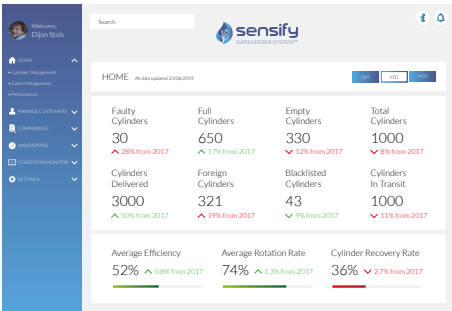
Welcome
Dijon Stols

HOME
• Cylinder Management
• Event Management
• Performance

MANAGE CUSTOMERS
COMPLIANCE
VALIDATIONS
CONDITION MONITOR
SETTINGS

Search

sensify
GATEKEEPER SYSTEM™

HOME All data updated 23/08/2019

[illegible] YTD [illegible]

Faulty Cylinders
30
28% from 2017

Full Cylinders
650
17% from 2017

Empty Cylinders
330
12% from 2017

Total Cylinders
1000
8% from 2017

Cylinders Delivered
3000
50% from 2017

Foreign Cylinders
321
19% from 2017

Blacklisted Cylinders
43
9% from 2017

Cylinders In Transit
1000
11% from 2017

Average Efficiency
52% 0.8% from 2017

Average Rotation Rate
74% 1.3% from 2017

Cylinder Recovery Rate
36% 2.7% from 2017